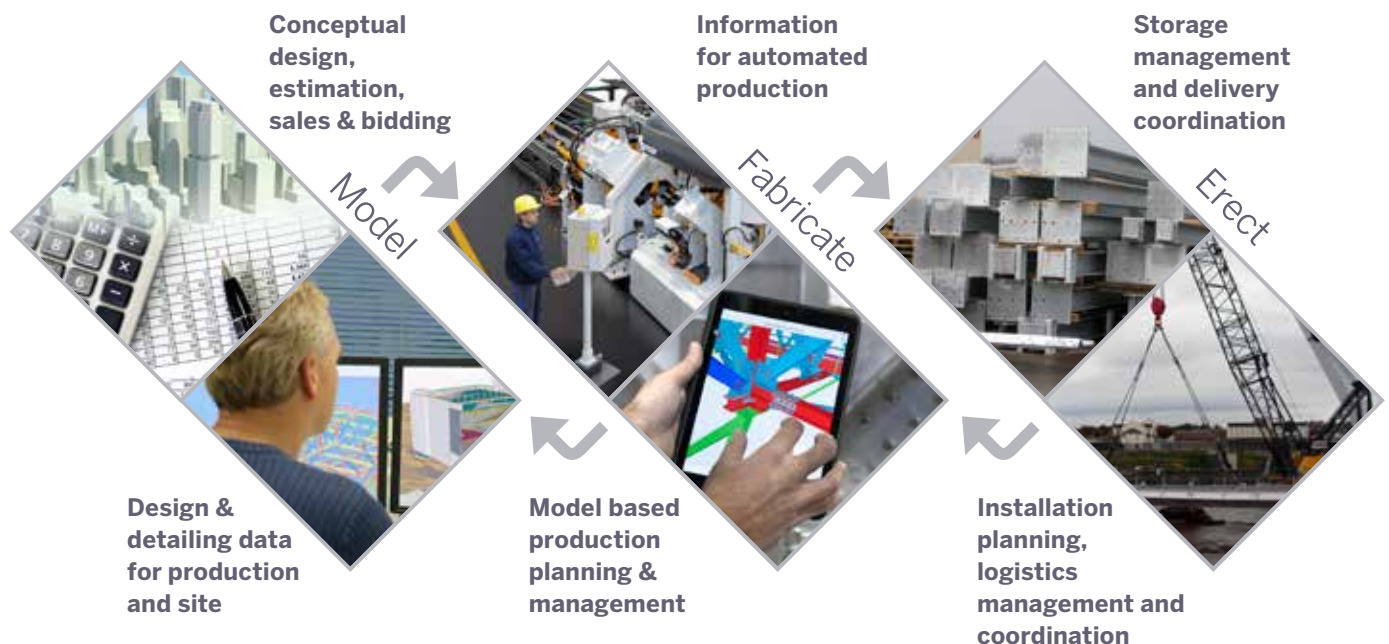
Conceptual design, estimation, sales & bidding

Model

Design & detailing data for production and site

Information for automated production

Fabricate

Model based production planning & management

Storage management and delivery coordination

Erect

Installation planning, logistics management and coordination